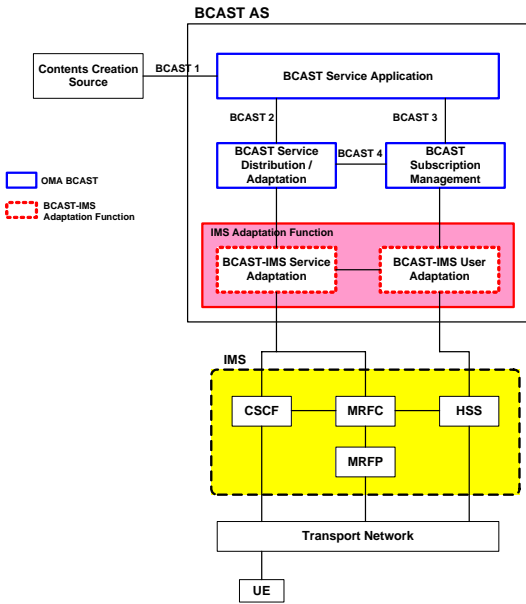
BCAST AS

Contents Creation Source

BCAST 1

BCAST Service Application

BCAST 2

BCAST 3

BCAST Service Distribution / Adaptation

BCAST 4

BCAST Subscription Management

OMA BCAST

BCAST-IMS Adaptation Function

IMS Adaptation Function

BCAST-IMS Service Adaptation

BCAST-IMS User Adaptation

IMS

CSCF

MRFC

HSS

MRFP

Transport Network

UE